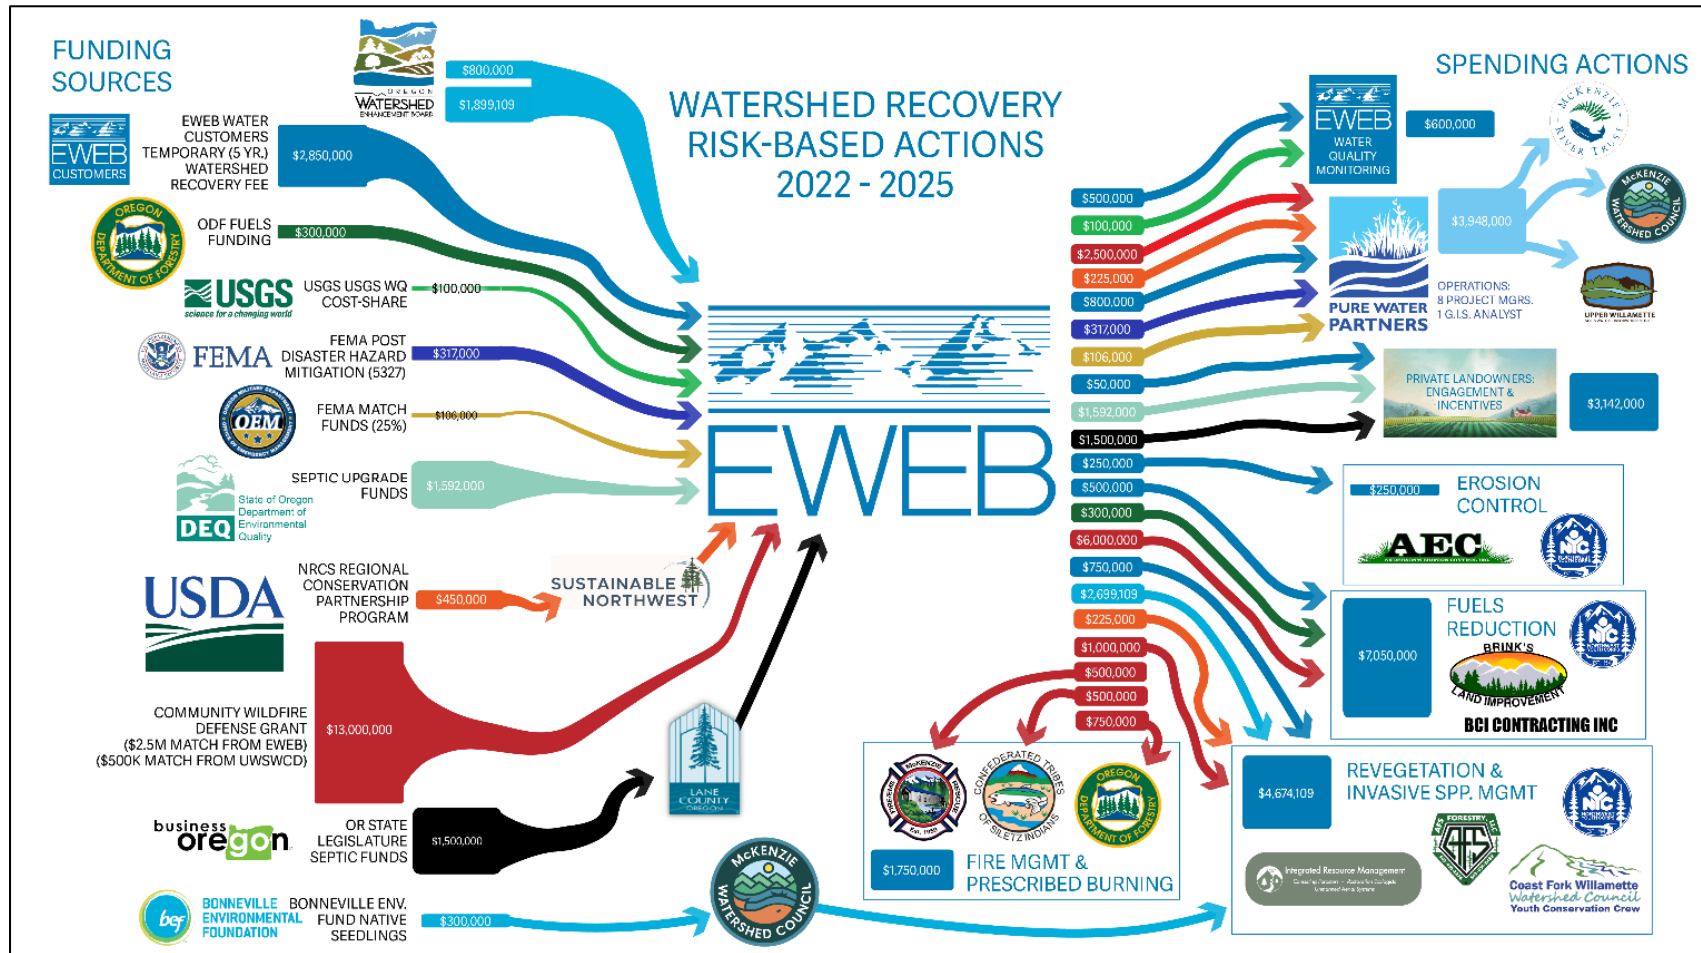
FUNDING SOURCES

OREGON WATERSHED ENHANCEMENT BOARD

$800,000

$1,899,109

EWEB CUSTOMERS

EWEB WATER CUSTOMERS TEMPORARY (5 YR.) WATERSHED RECOVERY FEE

$2,850,000

OREGON DEPARTMENT OF FORESTRY

ODF FUELS FUNDING

$300,000

USGS science for a changing world

USGS USGS WQ COST-SHARE

$100,000

FEMA

FEMA POST DISASTER HAZARD MITIGATION (5327)

$317,000

OEM

FEMA MATCH FUNDS (25%)

$106,000

DEQ State of Oregon Department of Environmental Quality

SEPTIC UPGRADE FUNDS

$1,592,000

USDA

NRCS REGIONAL CONSERVATION PARTNERSHIP PROGRAM

$450,000

SUSTAINABLE NORTHWEST

COMMUNITY WILDFIRE DEFENSE GRANT ($2.5M MATCH FROM EWEB) ($500K MATCH FROM UWSWCD)

$13,000,000

LANE COUNTY OREGON

business oregon

OR STATE LEGISLATURE SEPTIC FUNDS

$1,500,000

BONNEVILLE ENVIRONMENTAL FOUNDATION

BONNEVILLE ENV. FUND NATIVE SEEDLINGS

$300,000

McKENZIE WATERSHED COUNCIL

WATERSHED RECOVERY RISK-BASED ACTIONS 2022 - 2025

EWEB

SPENDING ACTIONS

EWEB WATER QUALITY MONITORING

$600,000

McKENZIE RIVER TRUST

$500,000

$100,000

$2,500,000

$225,000

$800,000

$317,000

$106,000

$50,000

$1,592,000

$1,500,000

$250,000

$500,000

$300,000

$6,000,000

$750,000

$2,699,109

$225,000

$1,000,000

$500,000

$500,000

$750,000

PURE WATER PARTNERS

$3,948,000

McKENZIE WATERSHED COUNCIL

OPERATIONS: 8 PROJECT MGRS. 1 G.I.S. ANALYST

UPPER WILLAMETTE

PRIVATE LANDOWNERS: ENGAGEMENT & INCENTIVES

$3,142,000

$250,000

EROSION CONTROL

AEC

NIC

$7,050,000

FUELS REDUCTION

BRINK'S LAND IMPROVEMENT

BCI CONTRACTING INC

McKENZIE FIRE & RESCUE

CONFEDERATED TRIBES OF SILETZ INDIANS

OREGON DEPARTMENT OF FORESTRY

$1,750,000

FIRE MGMT & PRESCRIBED BURNING

$4,674,109

REVEGETATION & INVASIVE SPP. MGMT

Integrated Resource Management

Coast Fork Willamette Watershed Council Youth Conservation Crew